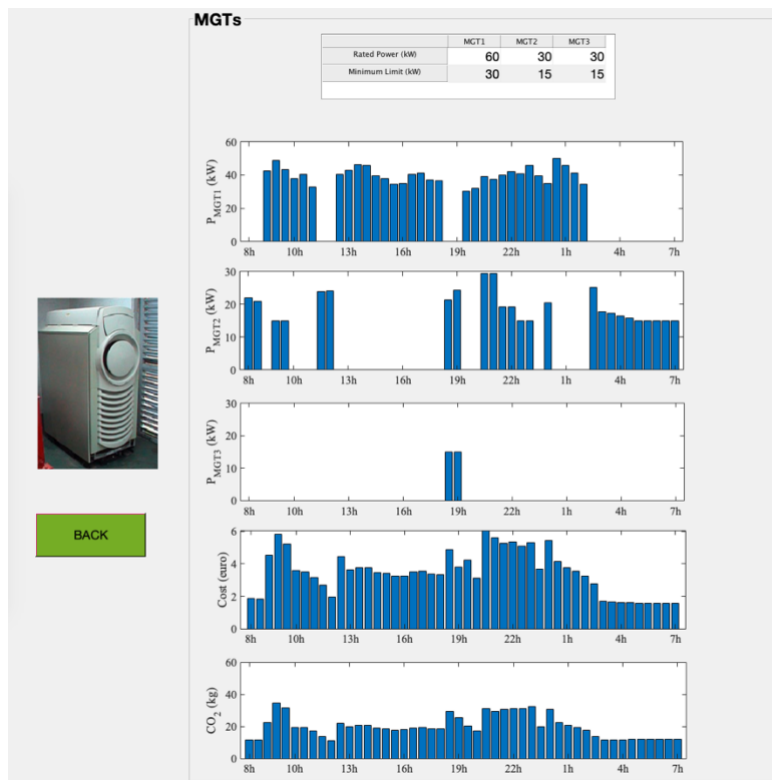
MGTs

| | MGT1 | MGT2 | MGT3 |
|---|---|---|---|
| Rated Power (kW) | 60 | 30 | 30 |
| Minimum Limit (kW) | 30 | 15 | 15 |

$P_{MGT1}$ (kW)
60 40 20 0
8h 10h 13h 16h 19h 22h 1h 4h 7h

$P_{MGT2}$ (kW)
30 20 10 0
8h 10h 13h 16h 19h 22h 1h 4h 7h

$P_{MGT3}$ (kW)
30 20 10 0
8h 10h 13h 16h 19h 22h 1h 4h 7h

BACK

Cost (euro)
6 4 2 0
8h 10h 13h 16h 19h 22h 1h 4h 7h

$CO_2$ (kg)
60 40 20 0
8h 10h 13h 16h 19h 22h 1h 4h 7h